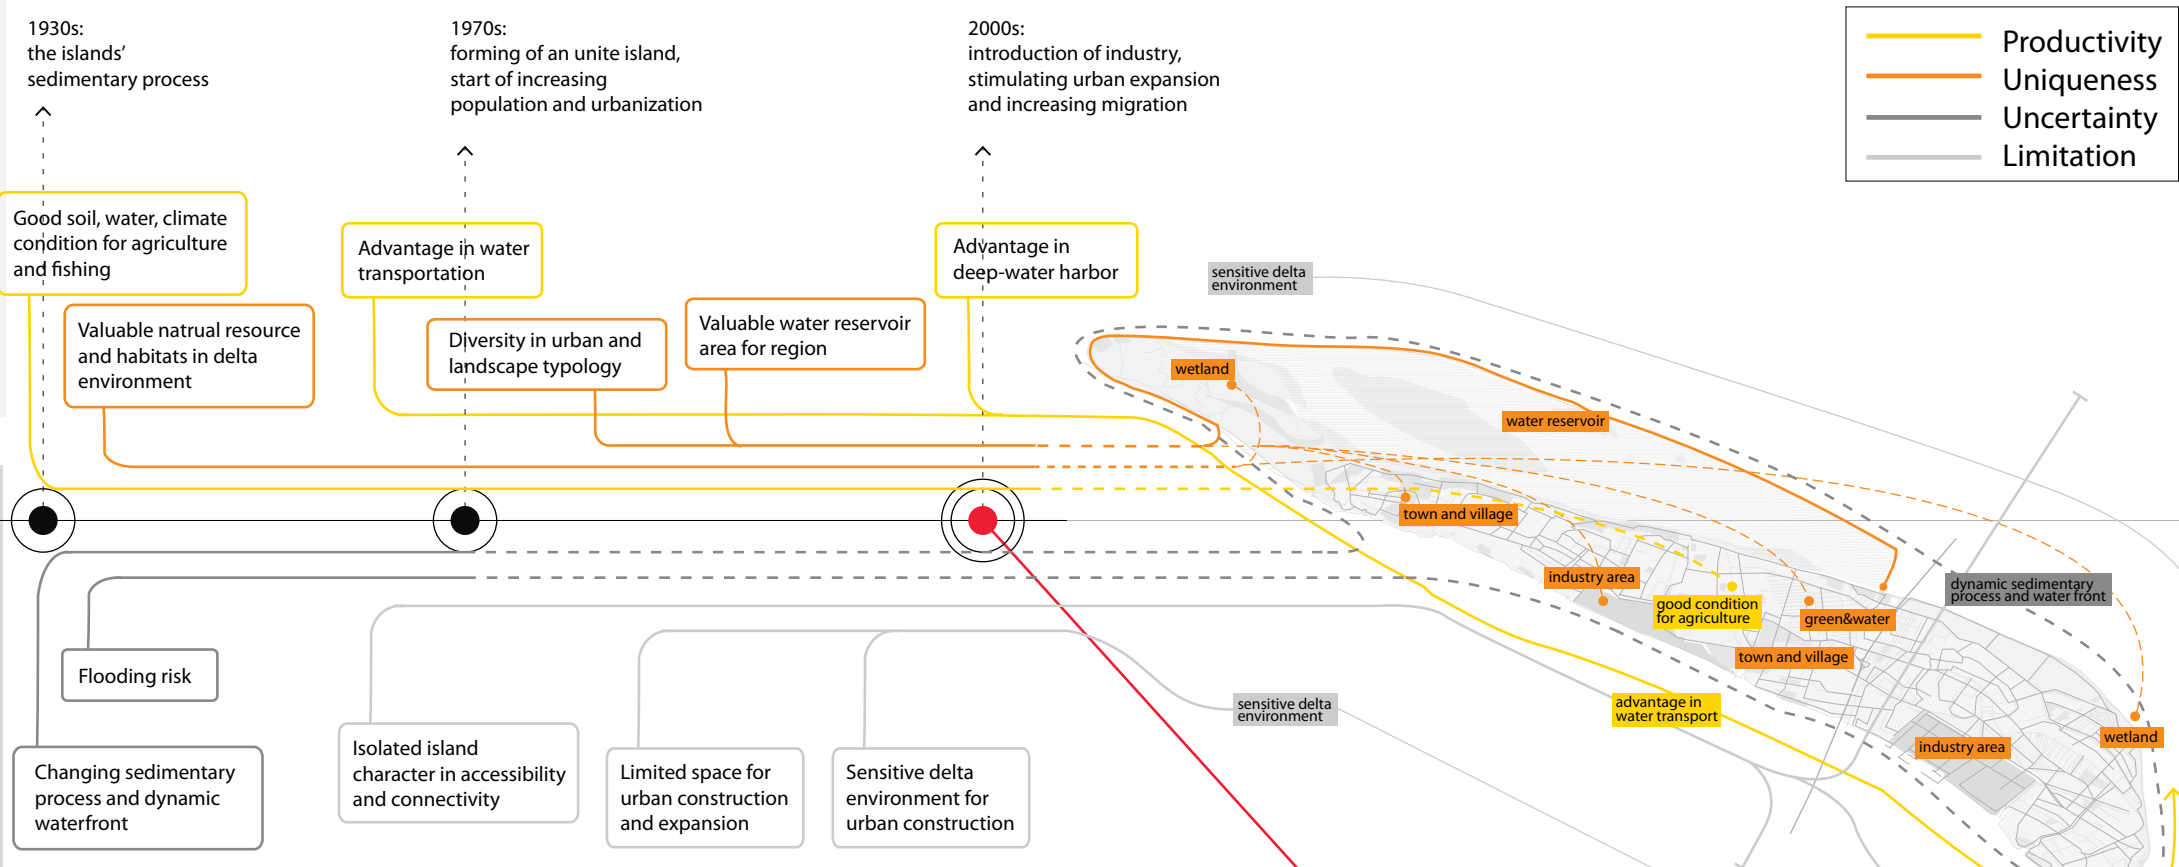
1930s:
the islands'
sedimentary process

1970s:
forming of an unite island,
start of increasing
population and urbanization

2000s:
introduction of industry,
stimulating urban expansion
and increasing migration

Productivity
Uniqueness
Uncertainty
Limitation

Good soil, water, climate condition for agriculture and fishing

Advantage in water transportation

Advantage in deep-water harbor

Valuable natrual resource and habitats in delta environment

Diversity in urban and landscape typology

Valuable water reservoir area for region

sensitive delta environment

wetland

water reservoir

town and village

industry area

good condition for agriculture

green&water

dynamic sedimentary process and water front

town and village

advantage in water transport

sensitive delta environment

industry area

wetland

Flooding risk

Changing sedimentary process and dynamic waterfront

Isolated island character in accessibility and connectivity

Limited space for urban construction and expansion

Sensitive delta environment for urban construction